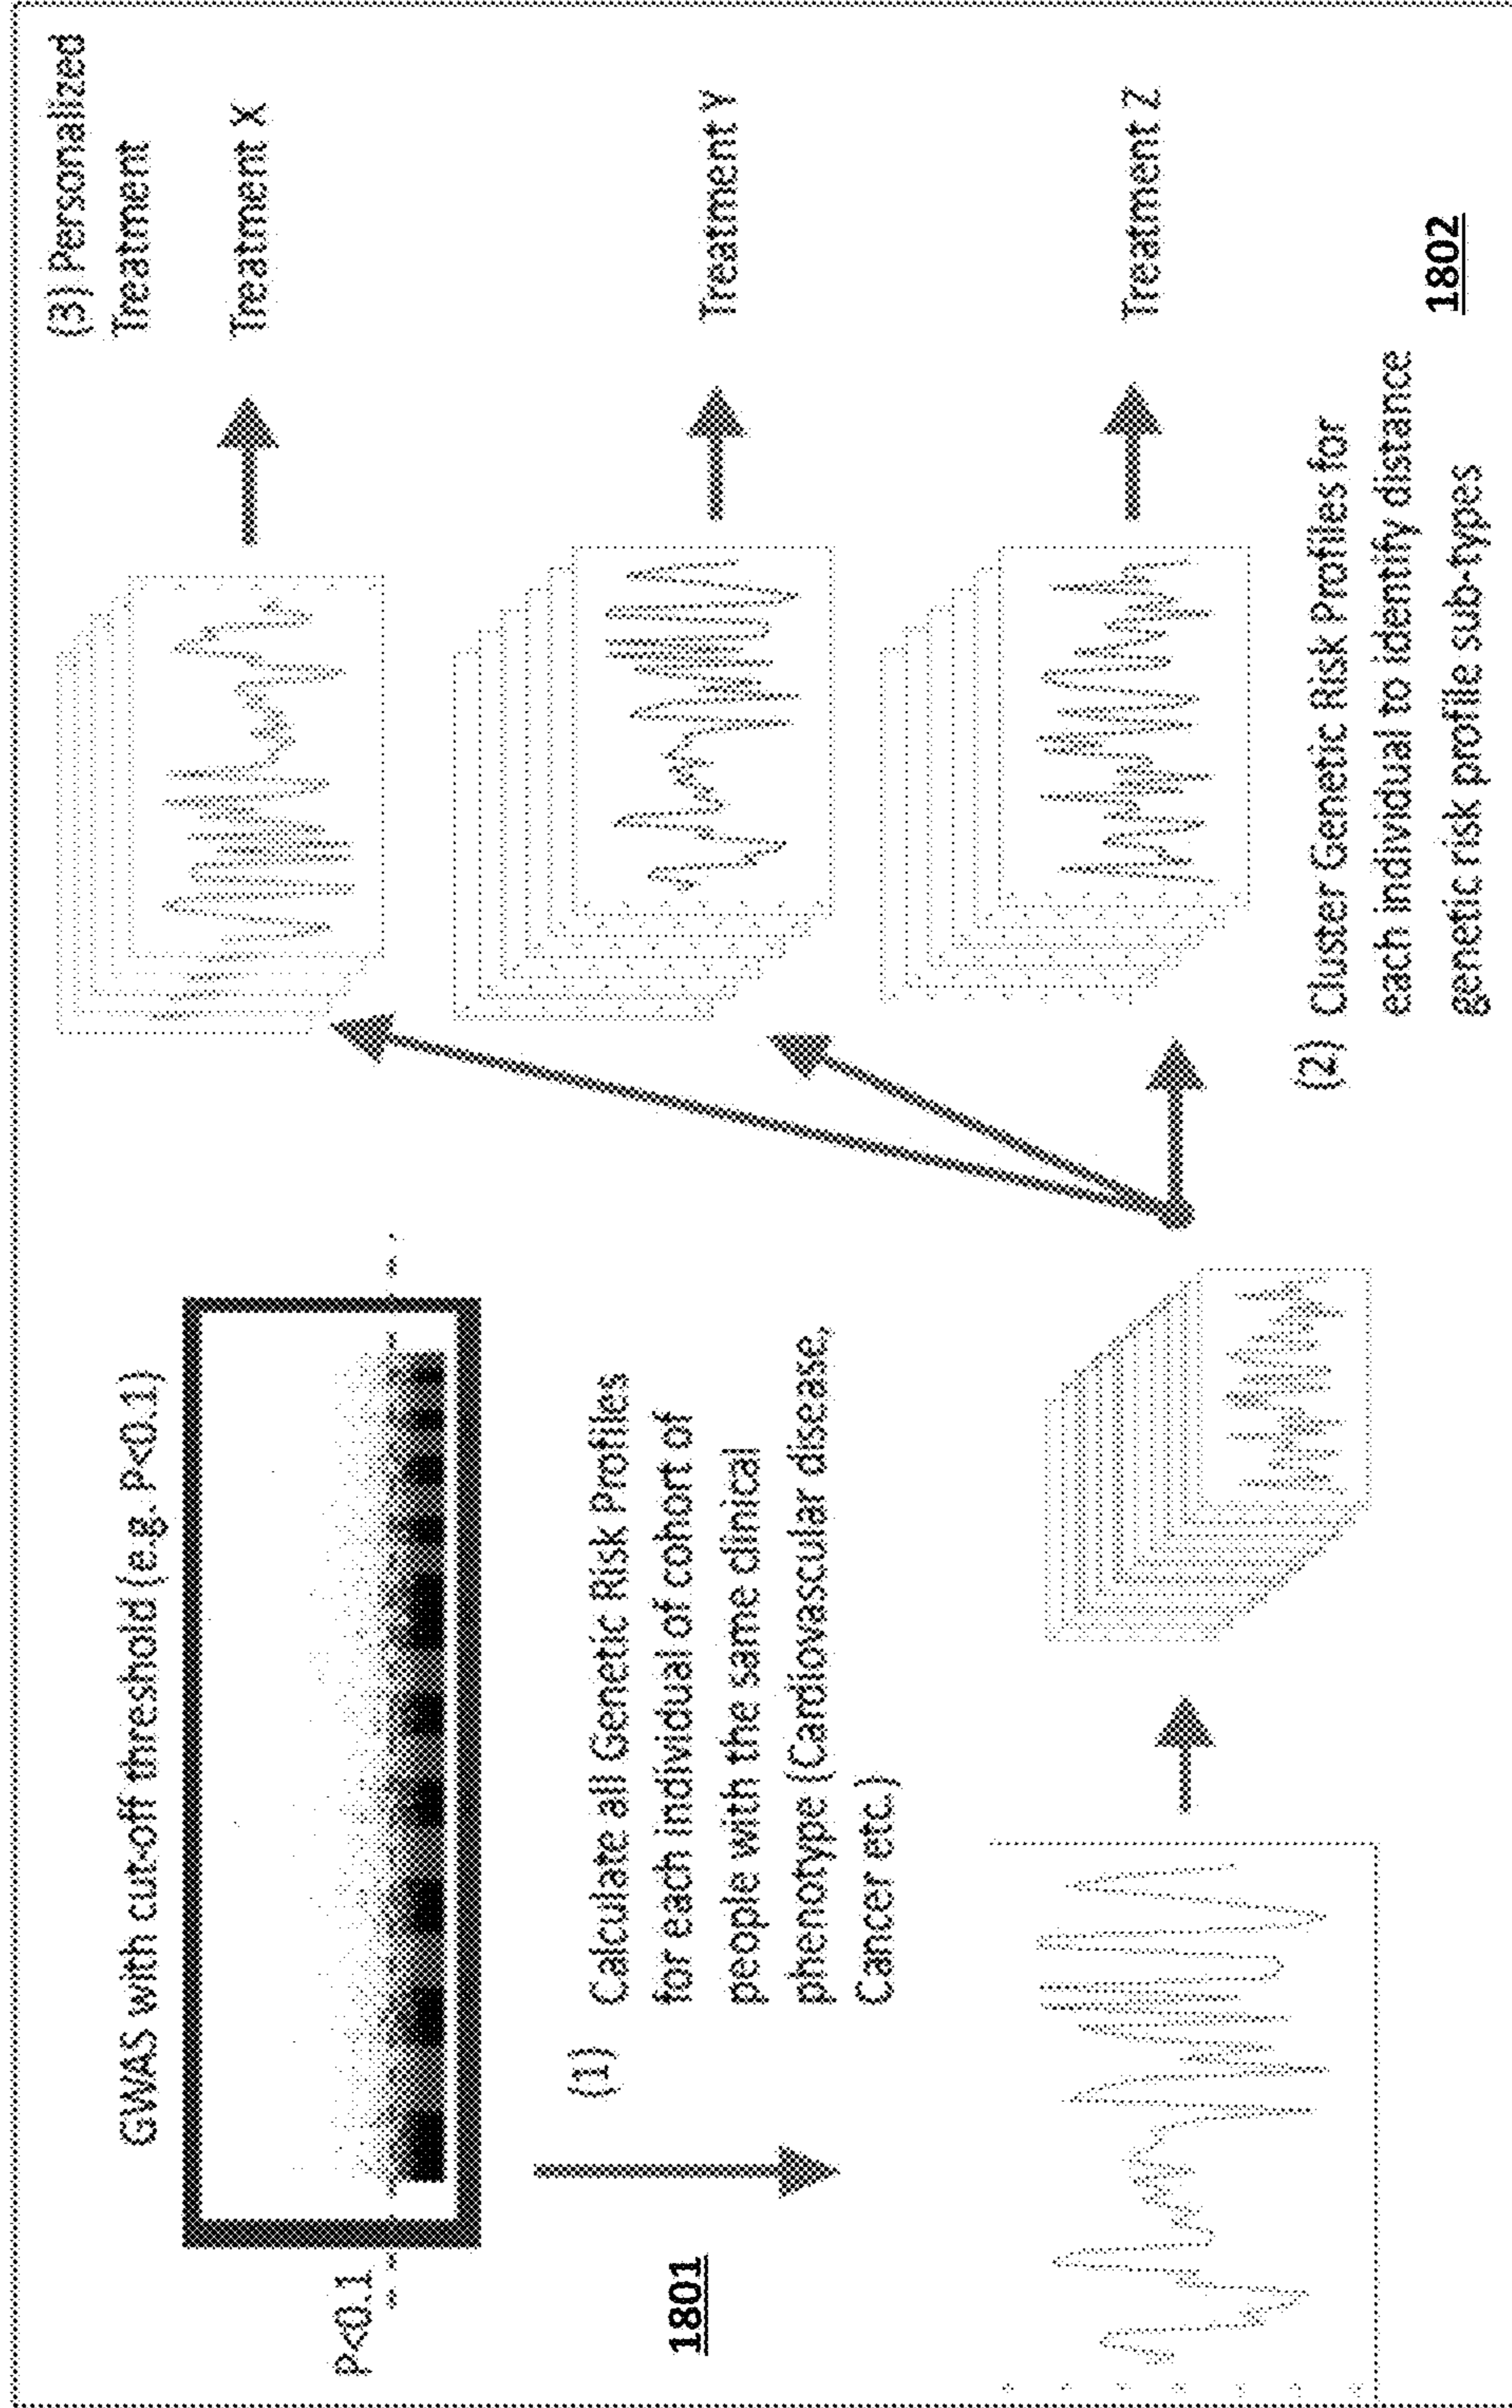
GWAS with cut-off threshold (e.g. P<0.1)

P<0.1

1801

(1) Calculate all Genetic Risk Profiles for each individual of cohort of people with the same clinical phenotype (Cardiovascular disease, Cancer etc.)

(2) Cluster Genetic Risk Profiles for each individual to identify distance genetic risk profile sub-types

1802

(3) Personalized Treatment

Treatment X

Treatment Y

Treatment Z